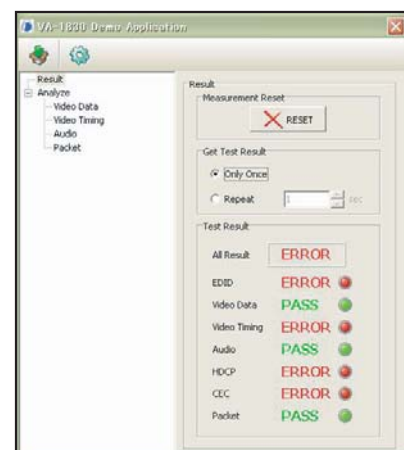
VA-1830 Demo Application

Result
Analyze
Video Data
Video Timing
Audio
Packet

Result
Measurement Reset
RESET

Get Test Result
Only Once
Repeat 1 sec

Test Result
All Result ERROR
EDID ERROR
Video Data PASS
Video Timing ERROR
Audio PASS
HDCP ERROR
CEC ERROR
Packet PASS